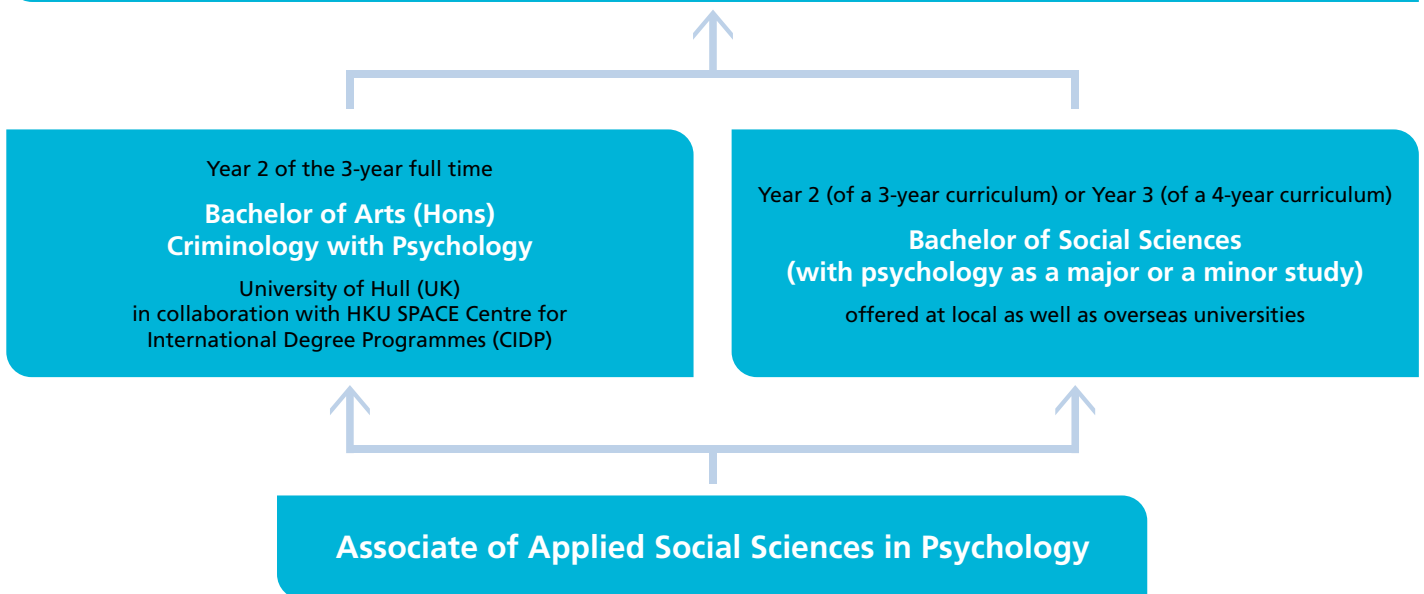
Year 2 of the 3-year full time

Bachelor of Arts (Hons)
Criminology with Psychology

University of Hull (UK)
in collaboration with HKU SPACE Centre for International Degree Programmes (CIDP)

Year 2 (of a 3-year curriculum) or Year 3 (of a 4-year curriculum)

Bachelor of Social Sciences
(with psychology as a major or a minor study)

offered at local as well as overseas universities

Associate of Applied Social Sciences in Psychology